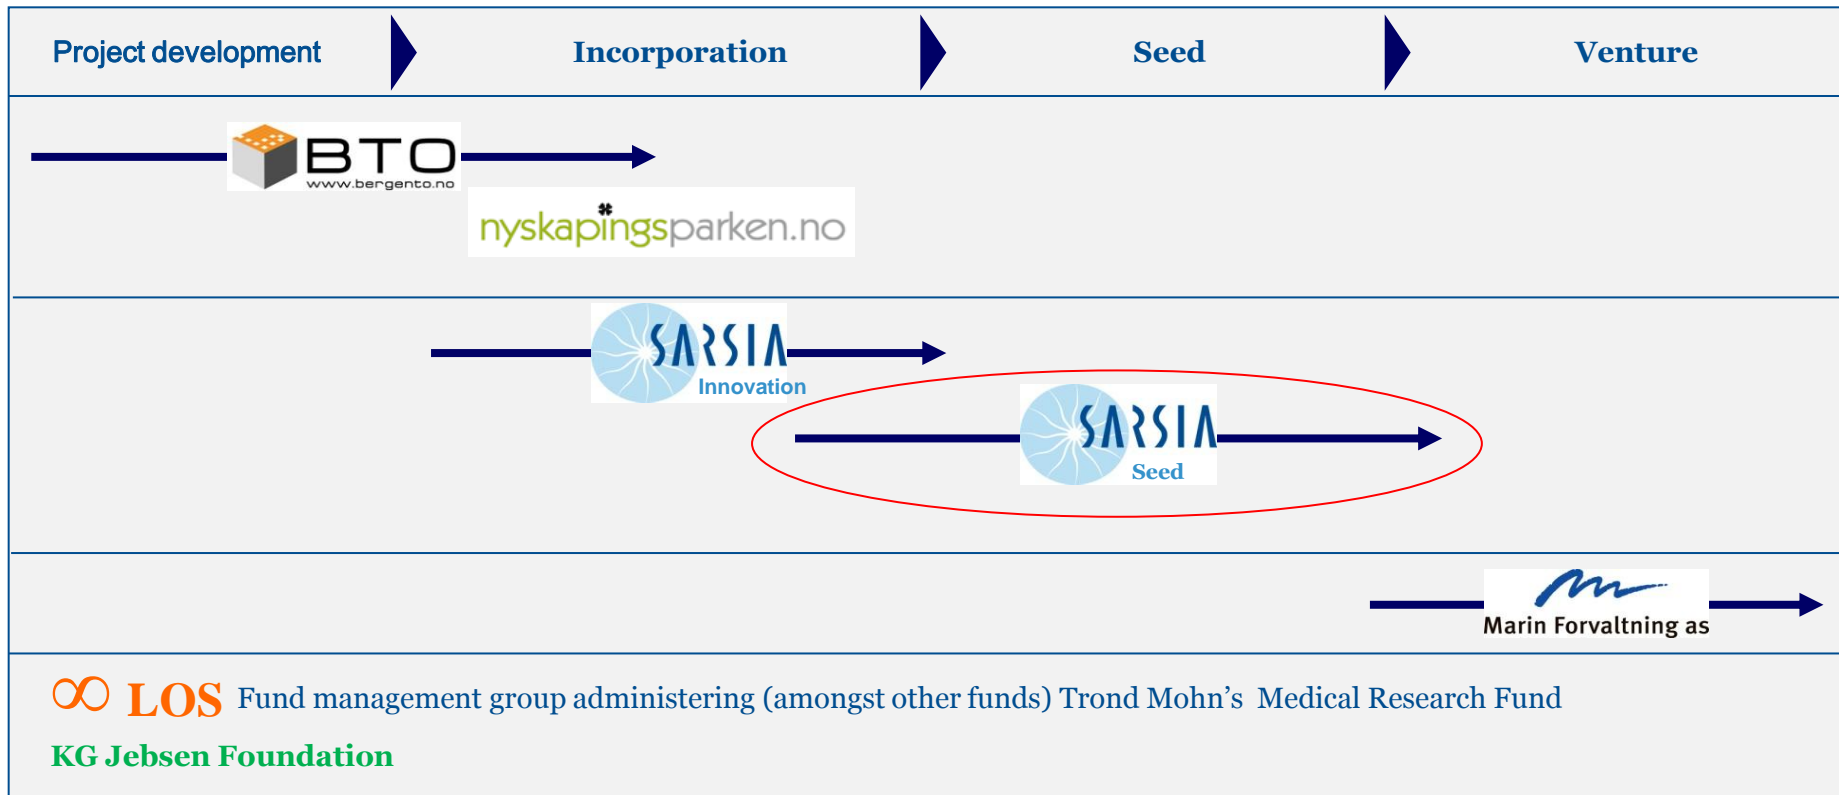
Project development

Incorporation

Seed

Venture

BTO
www.bergento.no

nyskapingsparken.no

SARSIA
Innovation

SARSIA
Seed

Marin Forvaltning as

LOS Fund management group administering (amongst other funds) Trond Mohn's Medical Research Fund

KG Jebsen Foundation